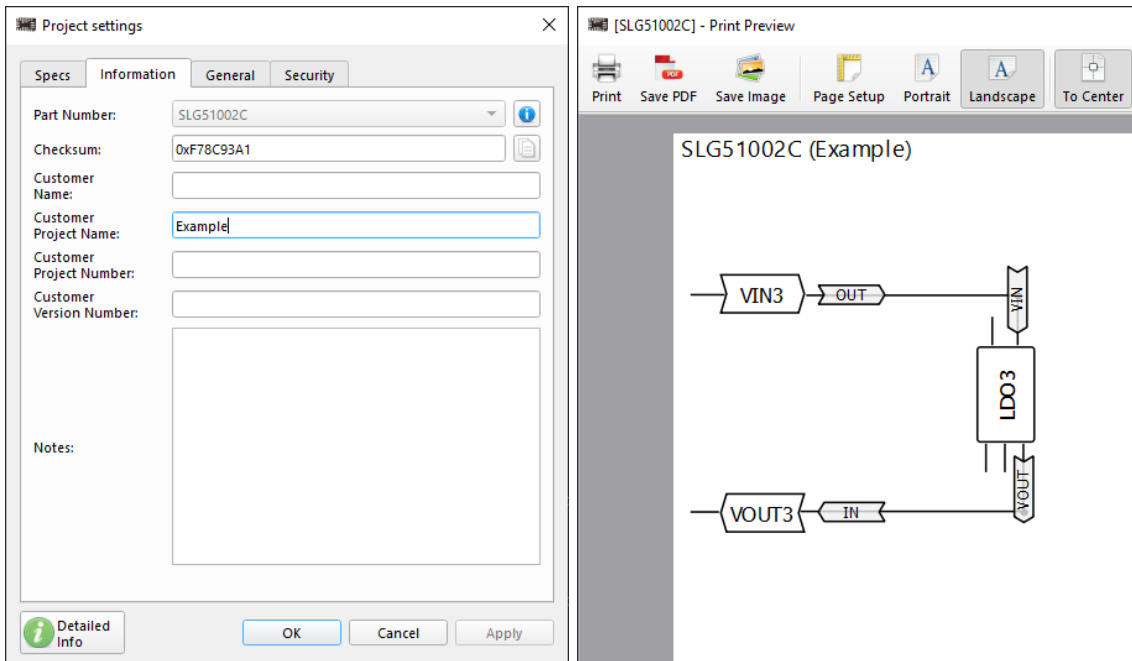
Project settings

Specs | Information | General | Security

Part Number: SLG51002C
Checksum: 0xF78C93A1
Customer Name:
Customer Project Name: Example
Customer Project Number:
Customer Version Number:
Notes:

Detailed Info
OK
Cancel
Apply

[SLG51002C] - Print Preview

Print | Save PDF | Save Image | Page Setup | Portrait | Landscape | To Center

SLG51002C (Example)

VIN3
OUT
VIN
LDO3
VOUT
IN
VOUT3